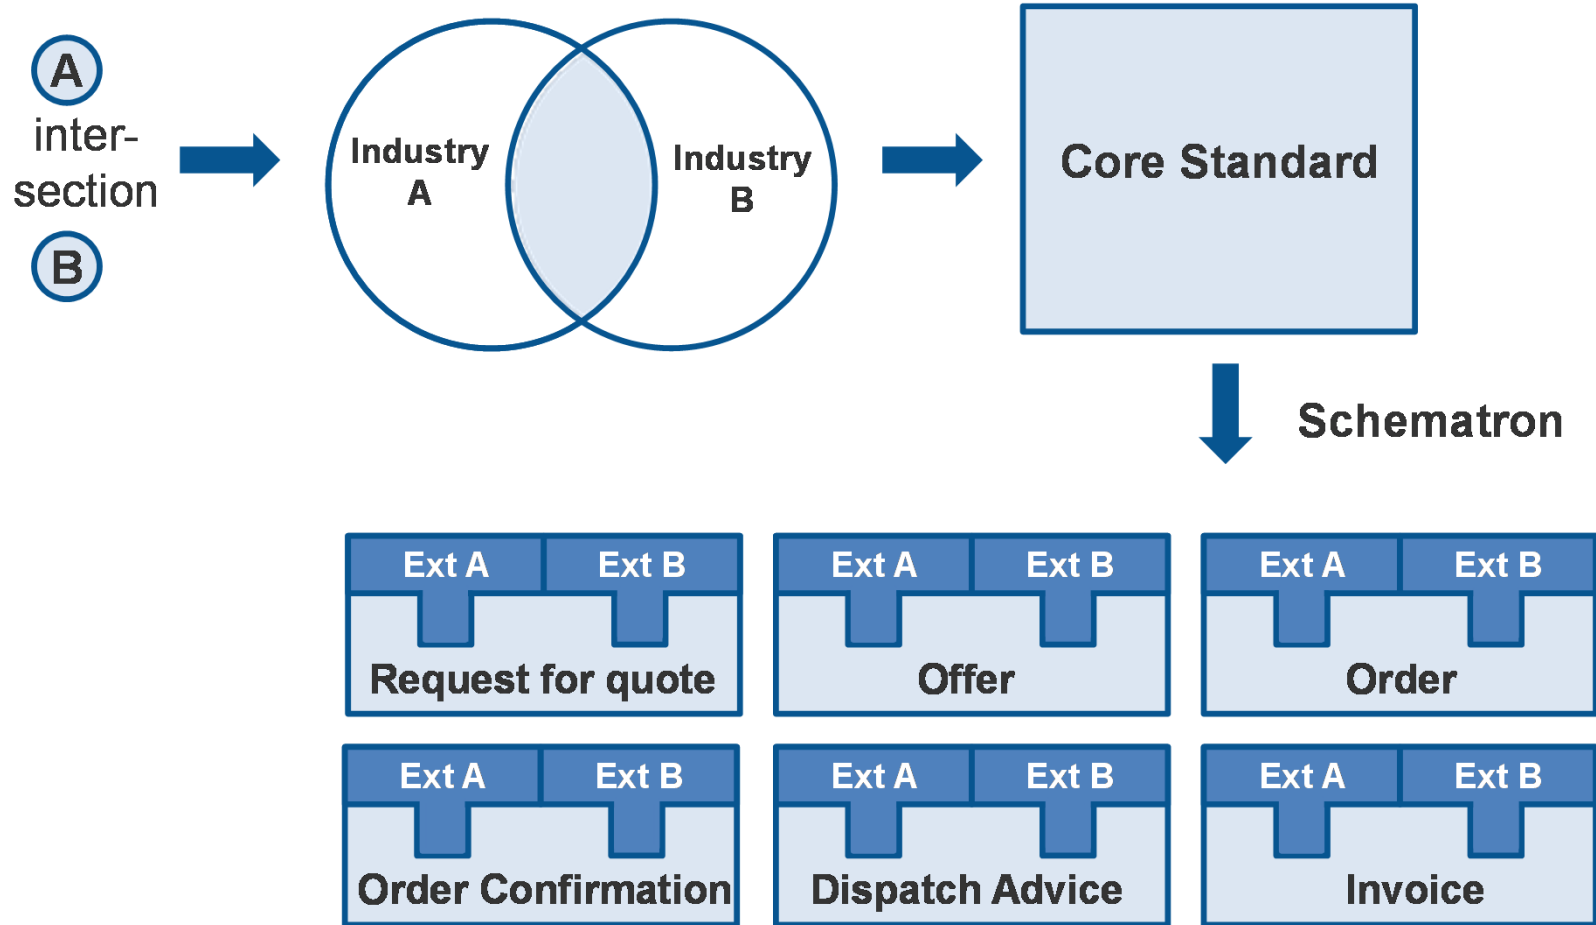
A
intersection
B

Industry A

Industry B

Core Standard

Schematron

Ext A
Ext B
Request for quote

Ext A
Ext B
Offer

Ext A
Ext B
Order

Ext A
Ext B
Order Confirmation

Ext A
Ext B
Dispatch Advice

Ext A
Ext B
Invoice